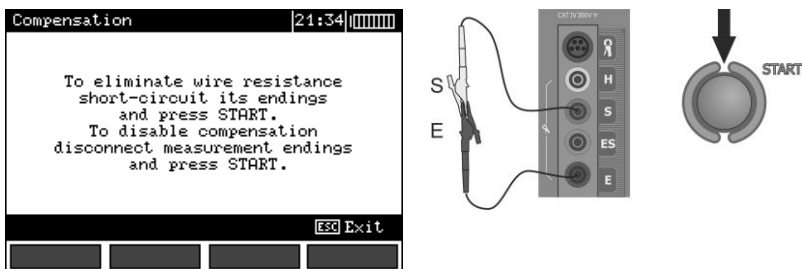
Compensation 21:34

To eliminate wire resistance short-circuit its endings and press START. To disable compensation disconnect measurement endings and press START.

ESC Exit

S
E

CAT IV 300V

H
S
ES
E

START